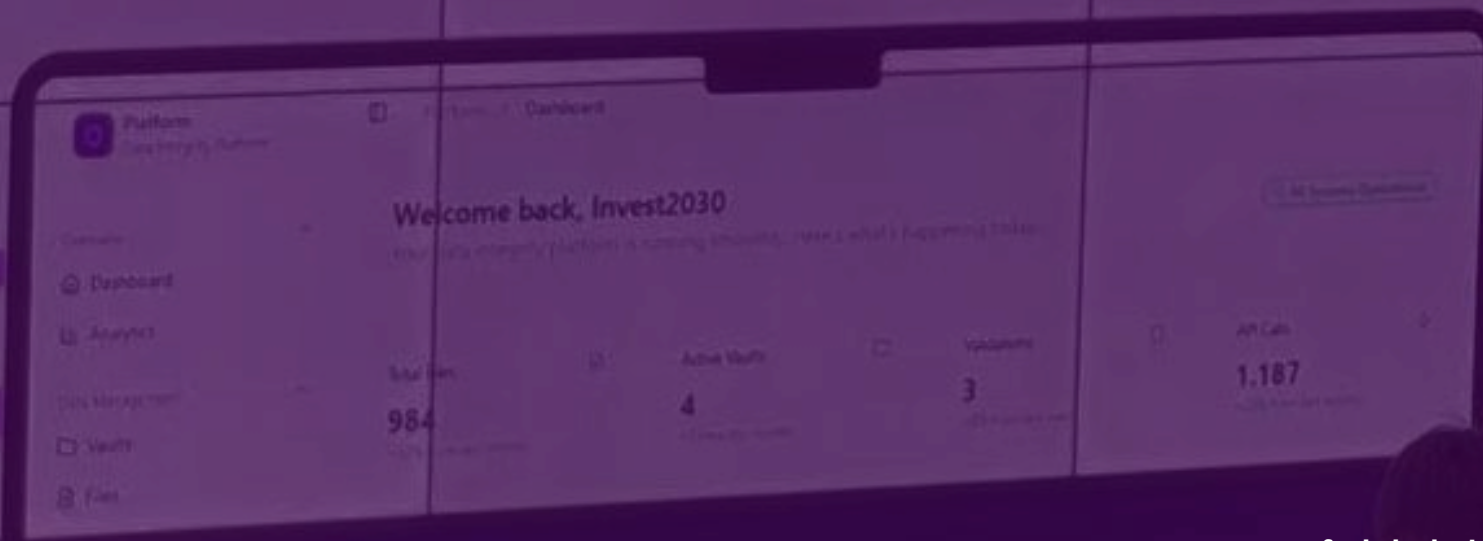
Platform
Data Integrity Platform

Platform / Dashboard

Overview
Dashboard
Analytics

Data Management
Vaults
Files

Welcome back, Invest2030
Your data integrity platform is running smoothly. Here's what's happening today.

All Systems Operational

Total Files
984

Active Vaults
4

Validations
3

API Calls
1,187